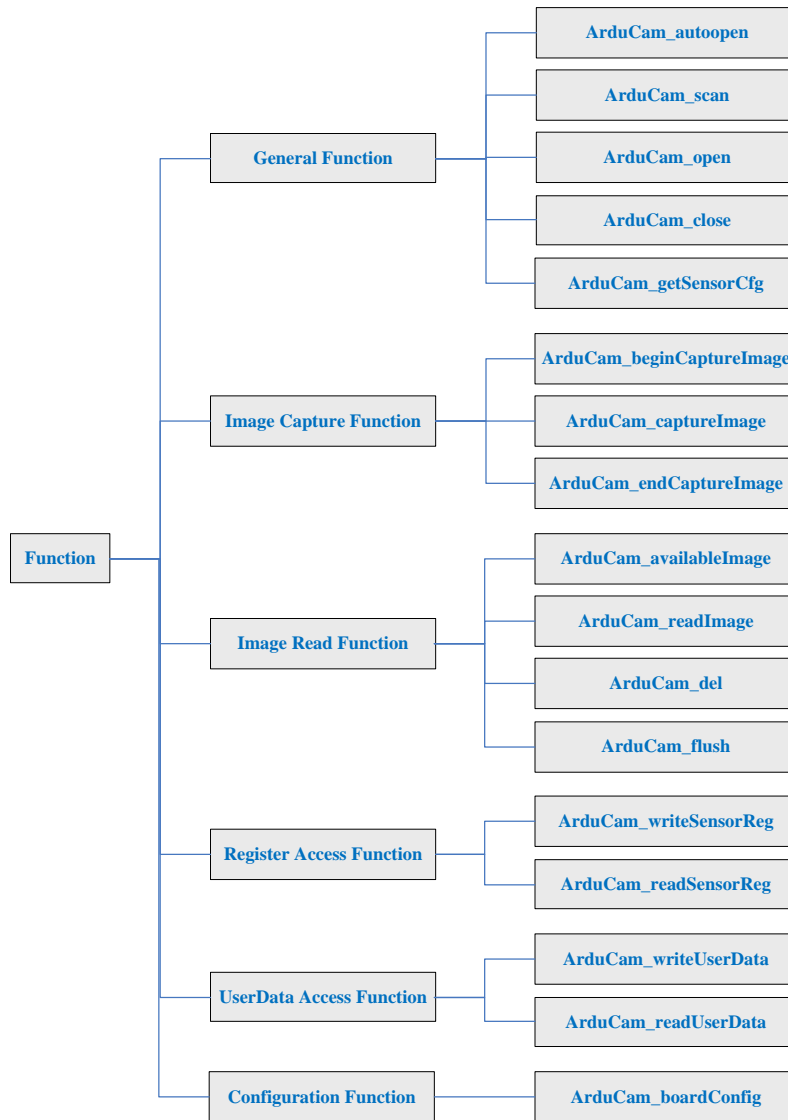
Function

General Function

ArduCam_autoopen

ArduCam_scan

ArduCam_open

ArduCam_close

ArduCam_getSensorCfg

Image Capture Function

ArduCam_beginCaptureImage

ArduCam_captureImage

ArduCam_endCaptureImage

Image Read Function

ArduCam_availableImage

ArduCam_readImage

ArduCam_del

ArduCam_flush

Register Access Function

ArduCam_writeSensorReg

ArduCam_readSensorReg

UserData Access Function

ArduCam_writeUserData

ArduCam_readUserData

Configuration Function

ArduCam_boardConfig